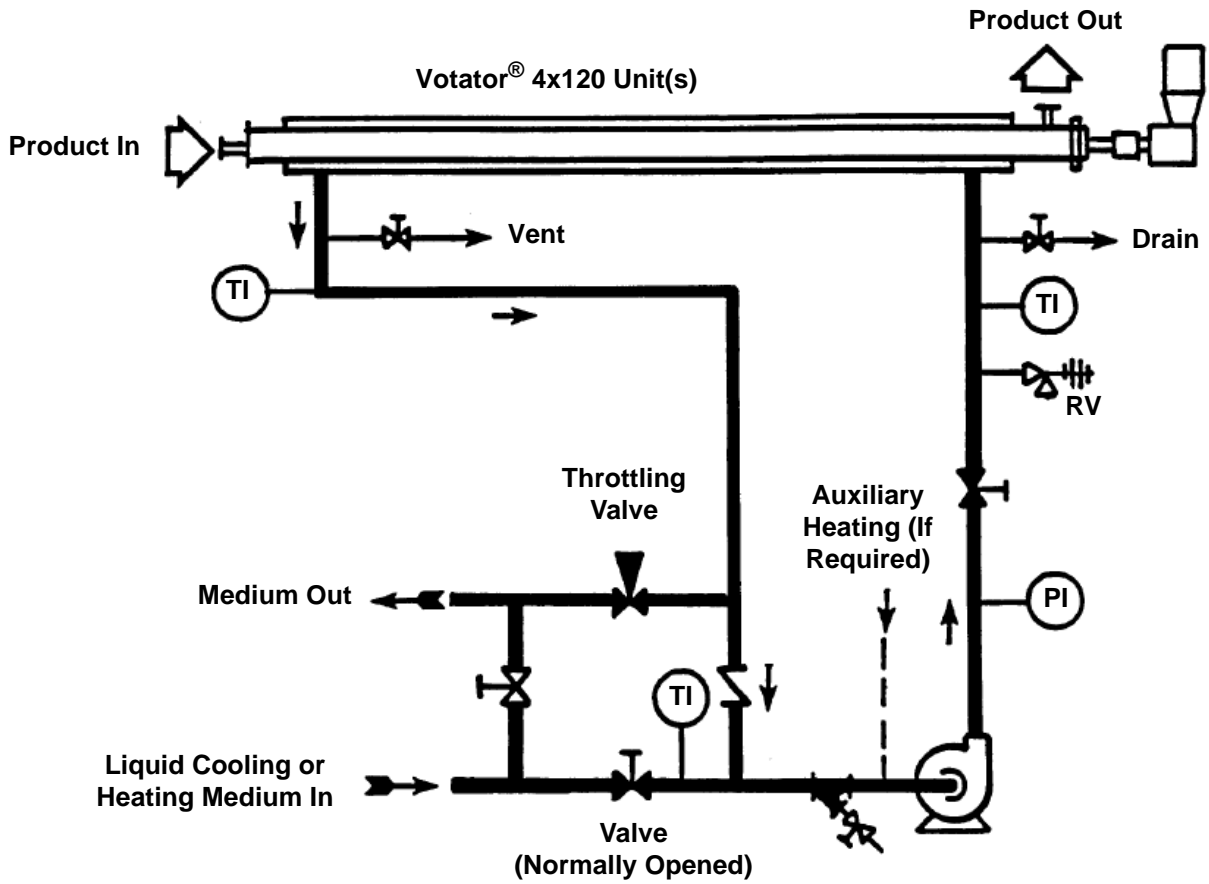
Product Out

Votator® 4x120 Unit(s)

Product In

Vent

Drain

TI

TI

RV

Throttling Valve

Auxiliary Heating (If Required)

Medium Out

PI

TI

Liquid Cooling or Heating Medium In

Valve (Normally Opened)